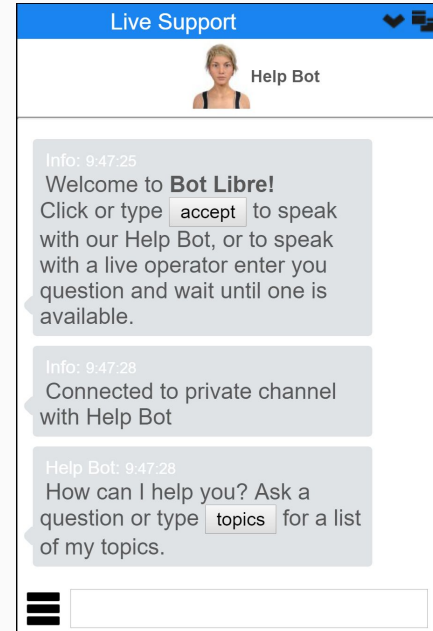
Live Support

Help Bot

Info: 9:47:25
Welcome to **Bot Libre!**
Click or type accept to speak with our Help Bot, or to speak with a live operator enter you question and wait until one is available.

Info: 9:47:28
Connected to private channel with Help Bot

Help Bot: 9:47:28
How can I help you? Ask a question or type topics for a list of my topics.